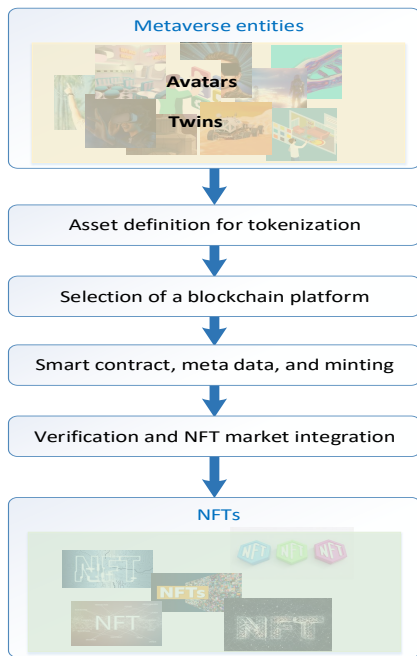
Metaverse entities

Avatars

Twins

Asset definition for tokenization

Selection of a blockchain platform

Smart contract, meta data, and minting

Verification and NFT market integration

NFTs

NFT

NFT NFT NFT

NFTs

NFT

NFT